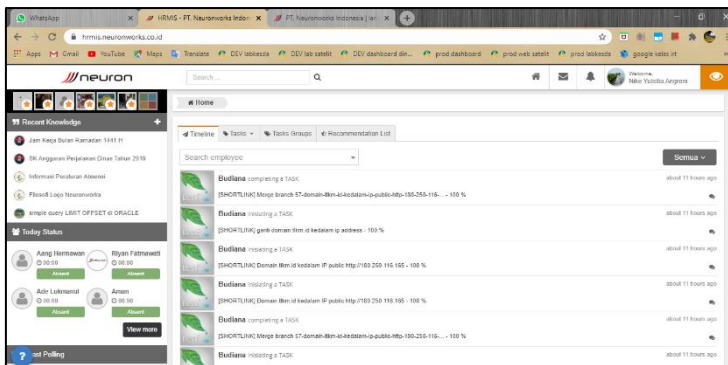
WhatsApp
HRMS - PT. Neuronworks Indon
PT. Neuronworks Indonesia | Jan
hrmis.neuronworks.co.id
Apps Gmail YouTube Maps Translate DEV labkesda DEV lab satelit DEV dashboard din... prod dashboard prod web satelit prod labkesda google sites irt
neuron
Search...
Welcome, Niko Yulistia Angpras
Home
Recent Knowledge
Jam Kerja Bulan Ramadan 1441 H
SK Anggaran Perjalanan Dinas Tahun 2019
Informasi Peraturan Absensi
Filosofi Logo Neuronworks
simple query LIMIT OFFSET di ORACLE
Today Status
Aang Hermawan
00:00
Absent
Riyan Fatmawati
00:00
Absent
Ade Lukmanul
00:00
Absent
Aman
00:00
Absent
View more
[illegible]st Polling
Timeline
Tasks
Tasks Groups
Recommendation List
Search employee
Semua
Budiana completing a TASK
[SHORTLINK] Merge branch 57-domain-tlkm-id-kedalam-ip-public-http-180-250-116-... - 100 %
about 11 hours ago
Budiana finishing a TASK
[SHORTLINK] ganti domain tlkm id kedalam ip address - 100 %
about 11 hours ago
Budiana finishing a TASK
[SHORTLINK] Domain tlkm id kedalam IP public http://180.250.116.195 - 100 %
about 11 hours ago
Budiana finishing a TASK
[SHORTLINK] Domain tlkm id kedalam IP public http://180.250.116.195 - 100 %
about 11 hours ago
Budiana completing a TASK
[SHORTLINK] Merge branch 57-domain-tlkm-id-kedalam-ip-public-http-180-250-116-... - 100 %
about 11 hours ago
Budiana finishing a TASK
about 11 hours ago